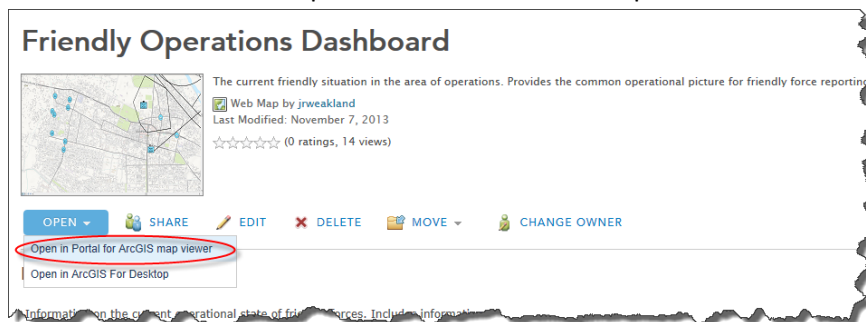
Friendly Operations Dashboard

The current friendly situation in the area of operations. Provides the common operational picture for friendly force reporting

Web Map by jrweakland

Last Modified: November 7, 2013

(0 ratings, 14 views)

OPEN SHARE EDIT DELETE MOVE CHANGE OWNER

Open in Portal for ArcGIS map viewer

Open in ArcGIS For Desktop

Information on the current operational state of friendly forces. Includes information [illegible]